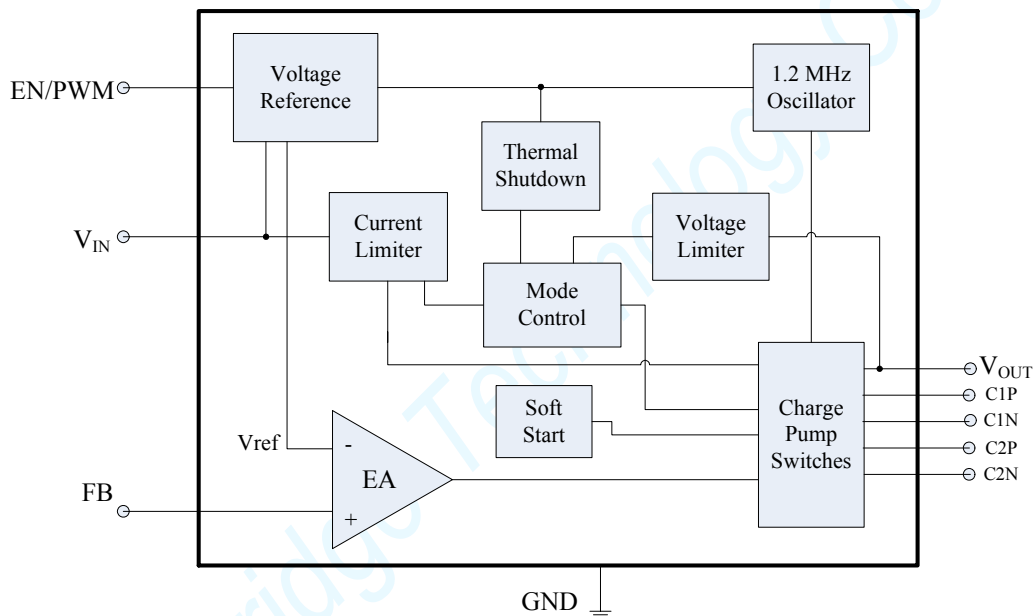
EN/PWM

Voltage Reference

1.2 MHz Oscillator

Thermal Shutdown

$V_{IN}$

Current Limiter

Voltage Limiter

Mode Control

$V_{OUT}$

C1P

C1N

C2P

C2N

Soft Start

Charge Pump Switches

Vref

-

EA

+

FB

GND